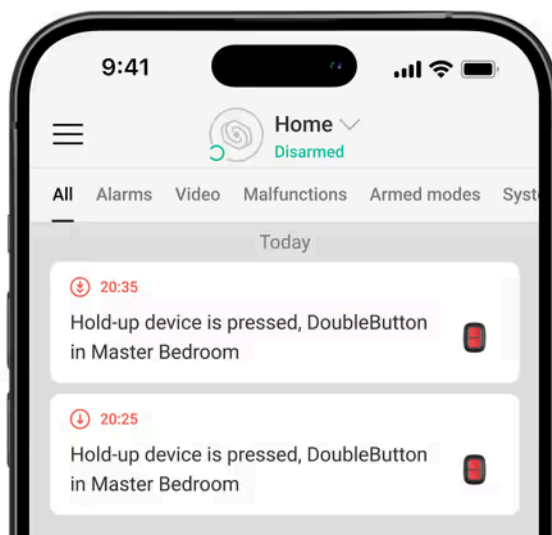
9:41

Home
Disarmed

All Alarms Video Malfunctions Armed modes Syst

Today

20:35
Hold-up device is pressed, DoubleButton in Master Bedroom

20:25
Hold-up device is pressed, DoubleButton in Master Bedroom